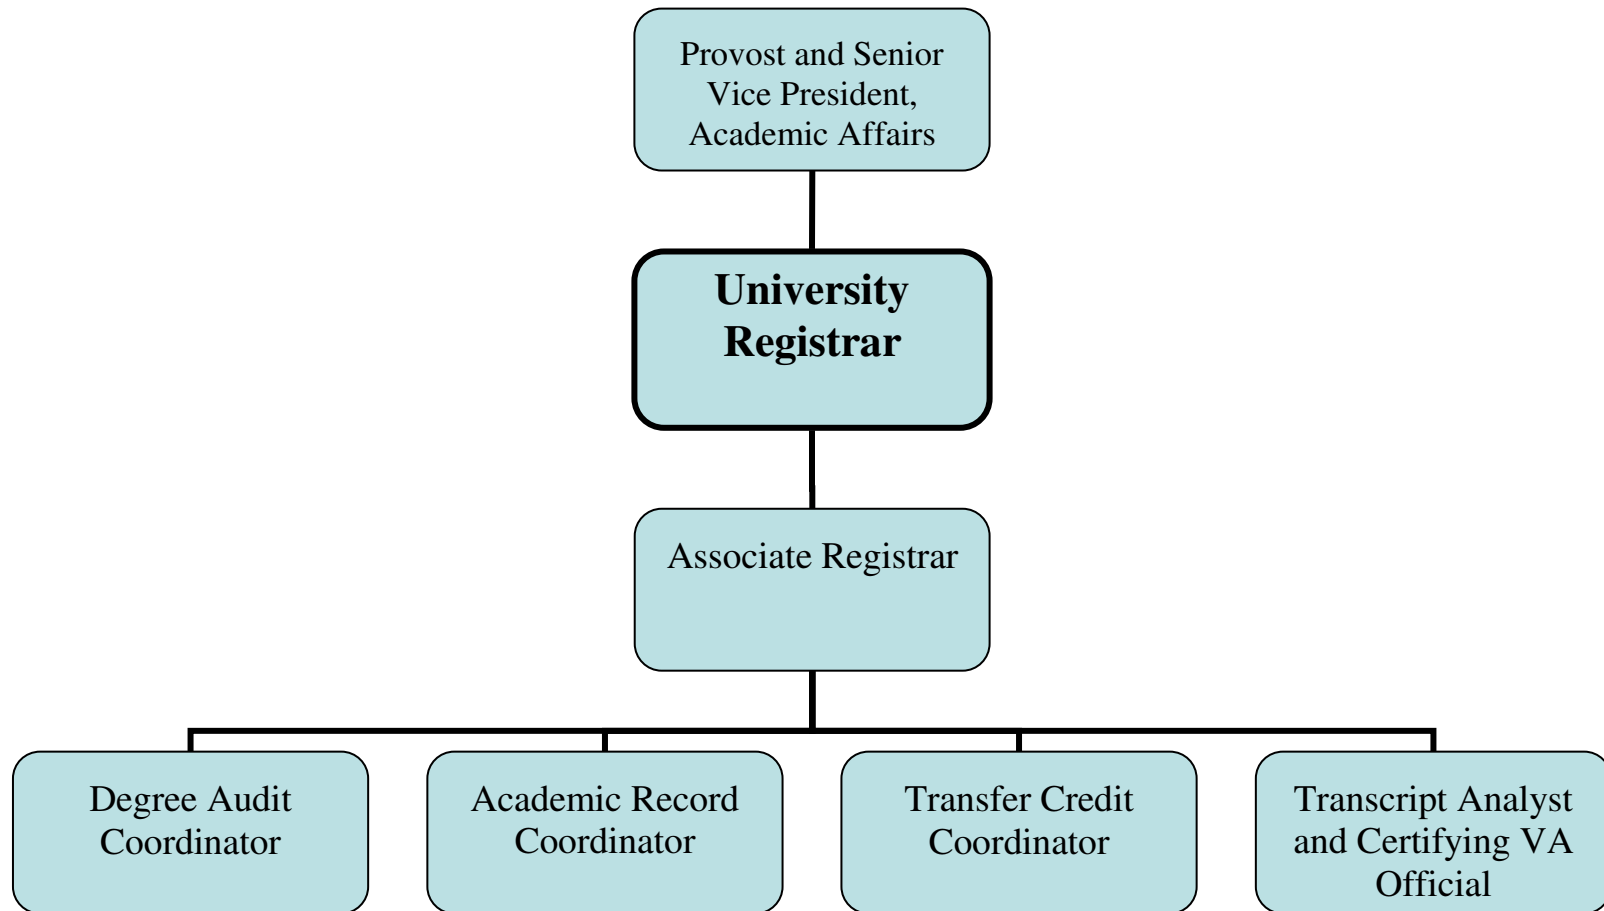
Provost and Senior Vice President, Academic Affairs

University Registrar

Associate Registrar

Degree Audit Coordinator

Academic Record Coordinator

Transfer Credit Coordinator

Transcript Analyst and Certifying VA Official